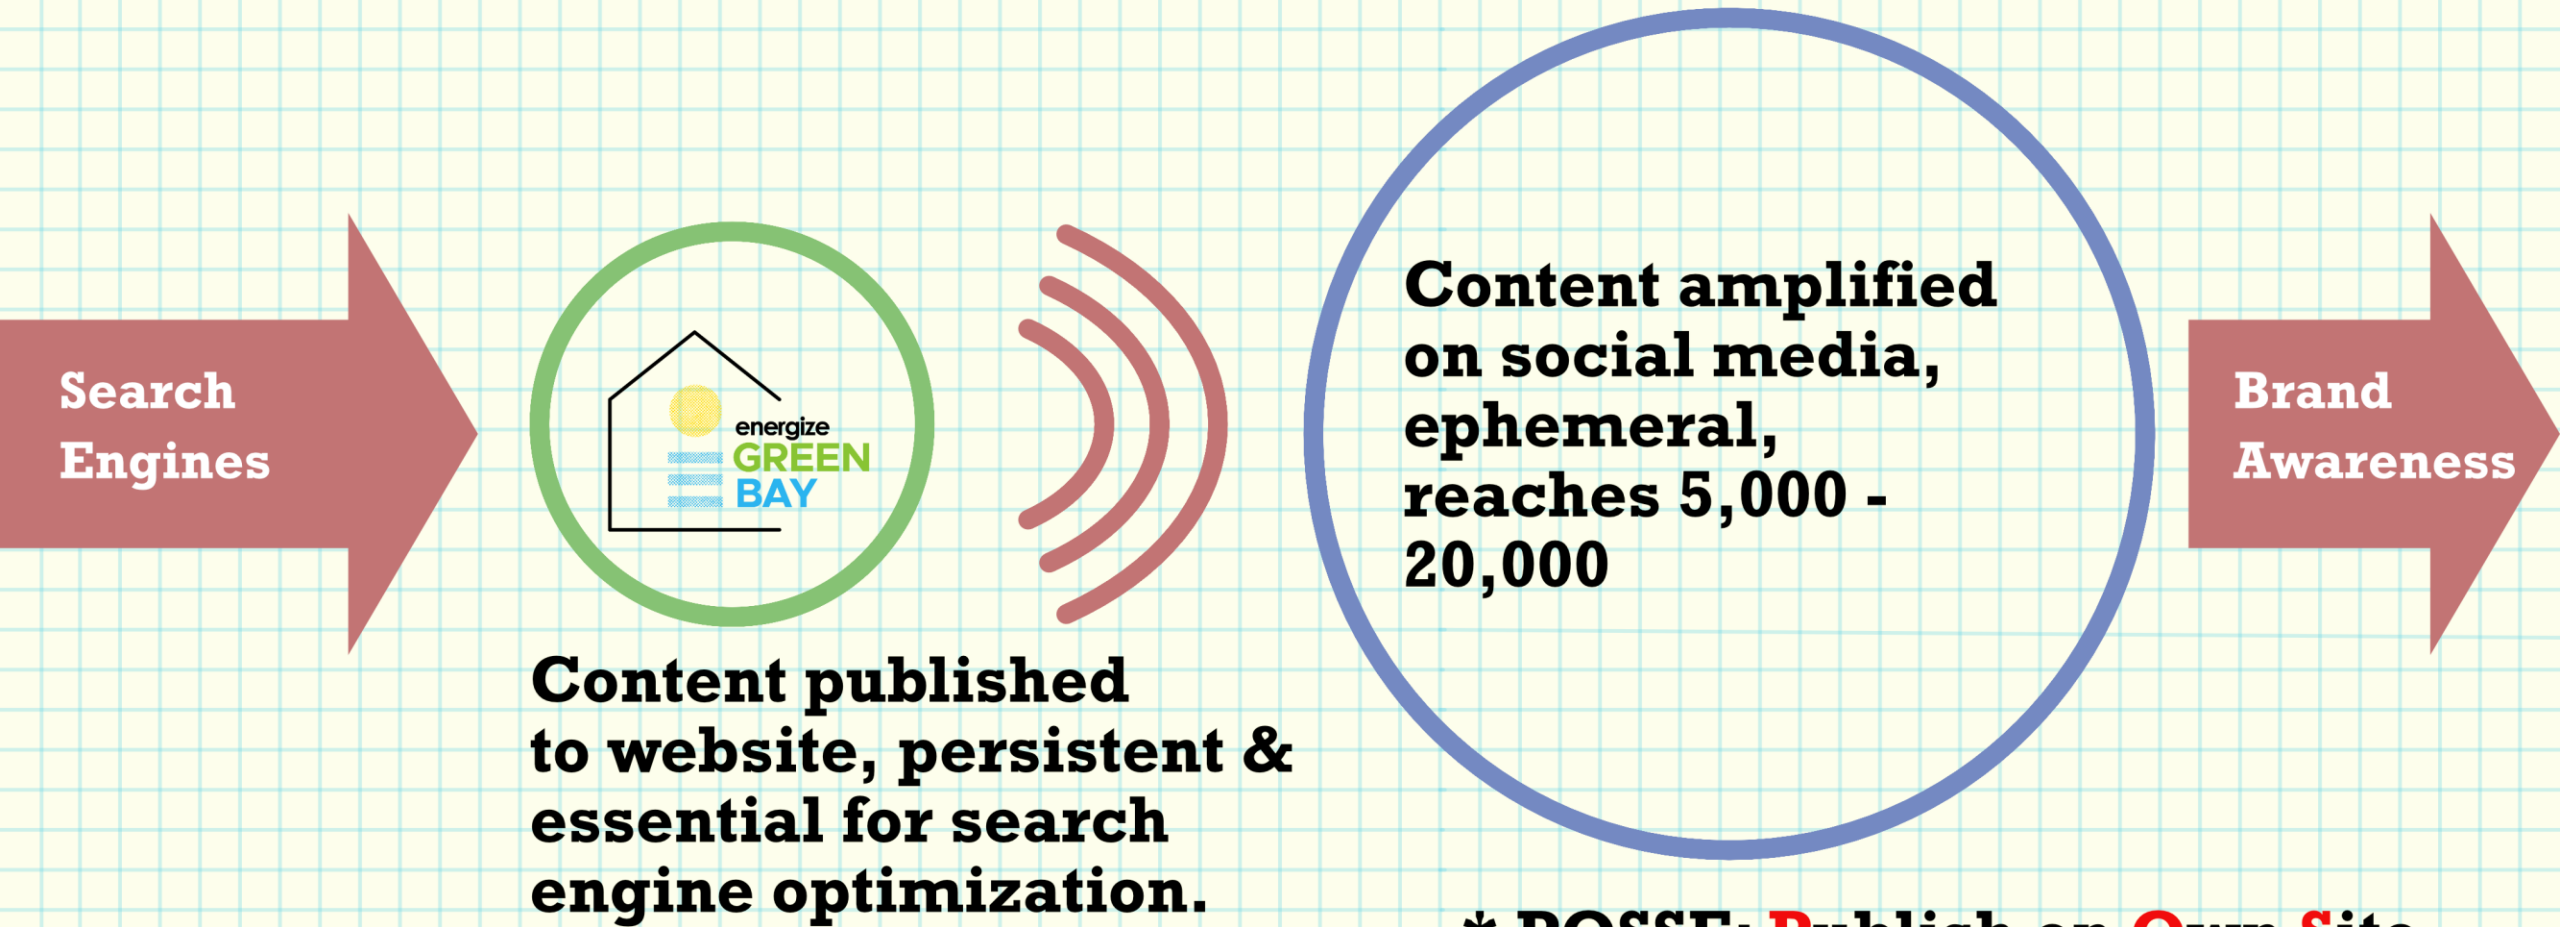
Search Engines

energize GREEN BAY

Content published to website, persistent & essential for search engine optimization.

Content amplified on social media, ephemeral, reaches 5,000 - 20,000

Brand Awareness

* POSSE: Publish on Own Site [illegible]